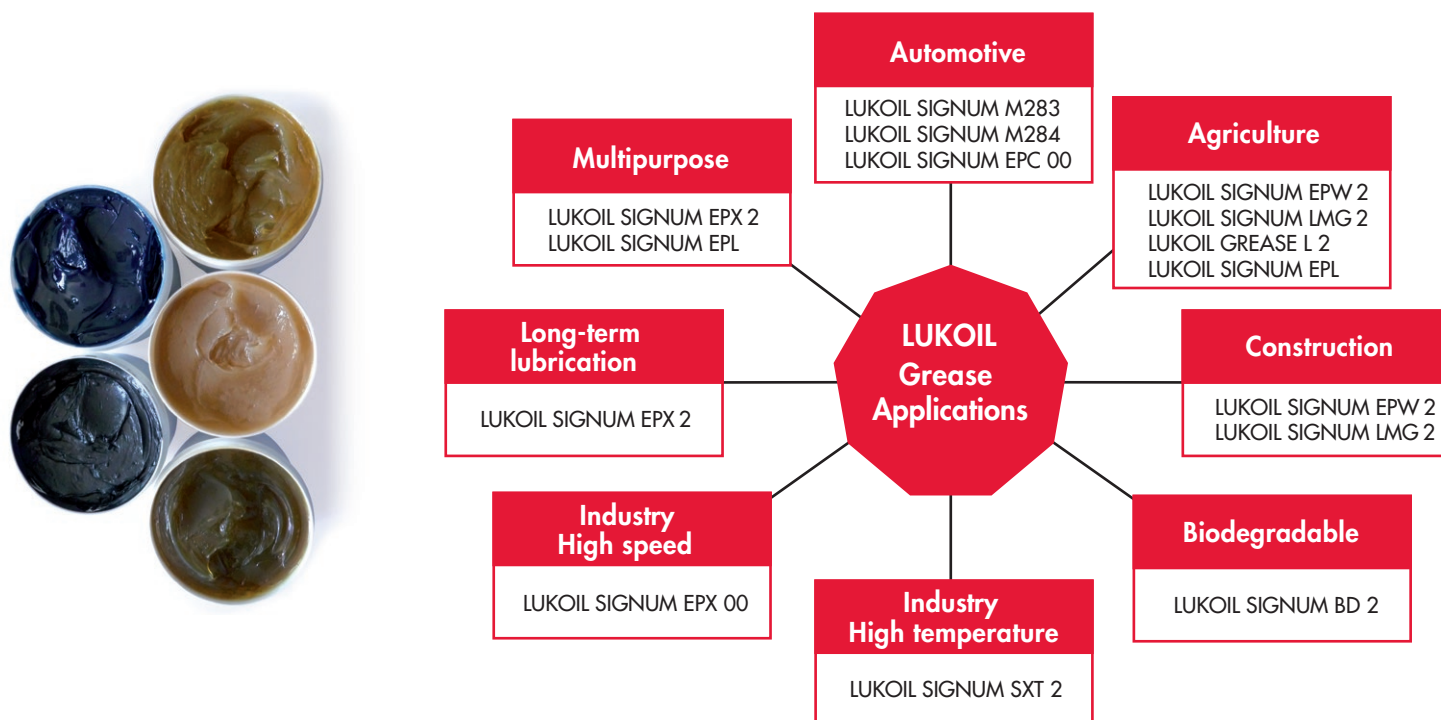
Automotive

LUKOIL SIGNUM M283
LUKOIL SIGNUM M284
LUKOIL SIGNUM EPC 00

Multipurpose

LUKOIL SIGNUM EPX 2
LUKOIL SIGNUM EPL

Agriculture

LUKOIL SIGNUM EPW 2
LUKOIL SIGNUM LMG 2
LUKOIL GREASE L 2
LUKOIL SIGNUM EPL

Long-term lubrication

LUKOIL SIGNUM EPX 2

LUKOIL Grease Applications

Construction

LUKOIL SIGNUM EPW 2
LUKOIL SIGNUM LMG 2

Industry High speed

LUKOIL SIGNUM EPX 00

Biodegradable

LUKOIL SIGNUM BD 2

Industry High temperature

LUKOIL SIGNUM SXT 2